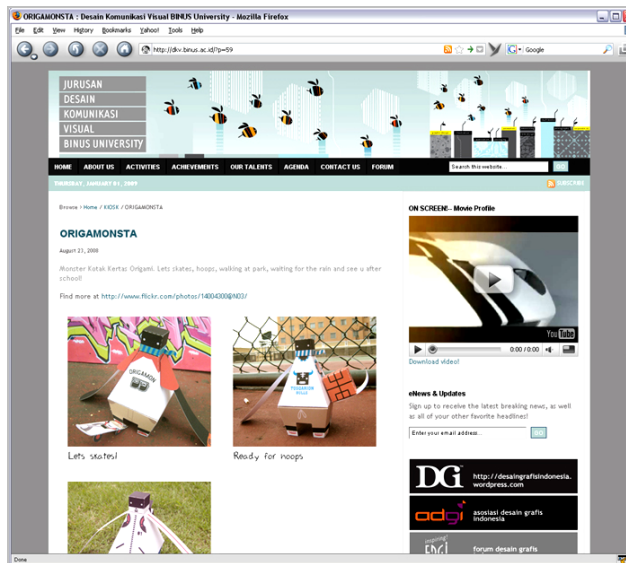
ORIGAMONSTA : Desain Komunikasi Visual BINUS University - Mozilla Firefox

File Edit View History Bookmarks Yahoo! Tools Help

http://dkv.binus.ac.id/?p=59

Google

JURUSAN
DESAIN
KOMUNIKASI
VISUAL
BINUS UNIVERSITY

HOME ABOUT US ACTIVITIES ACHIEVEMENTS OUR TALENTS AGENDA CONTACT US FORUM

Search this website...

THURSDAY, JANUARY 01, 2009

SUBSCRIBE

Browse > Home / KIOSK / ORIGAMONSTA

ORIGAMONSTA

August 23, 2008

Monster Kotak Kertas Origami. Lets skates, hoops, walking at park, waiting for the rain and see u after school!

Find more at http://www.flickr.com/photos/14004308@N03/

ORIGAMO

ORIGAMON BELLE

Lets skates!

Ready for hoops

ON SCREEN! - Movie Profile

YouTube

0:00 / 0:00

Download video!

eNews & Updates

Sign up to receive the latest breaking news, as well as all of your other favorite headlines!

Enter your email address...

GO

DG http://desaingrafisindonesia.wordpress.com

adgi asosiasi desain grafis indonesia

FDGI forum desain grafis

Done